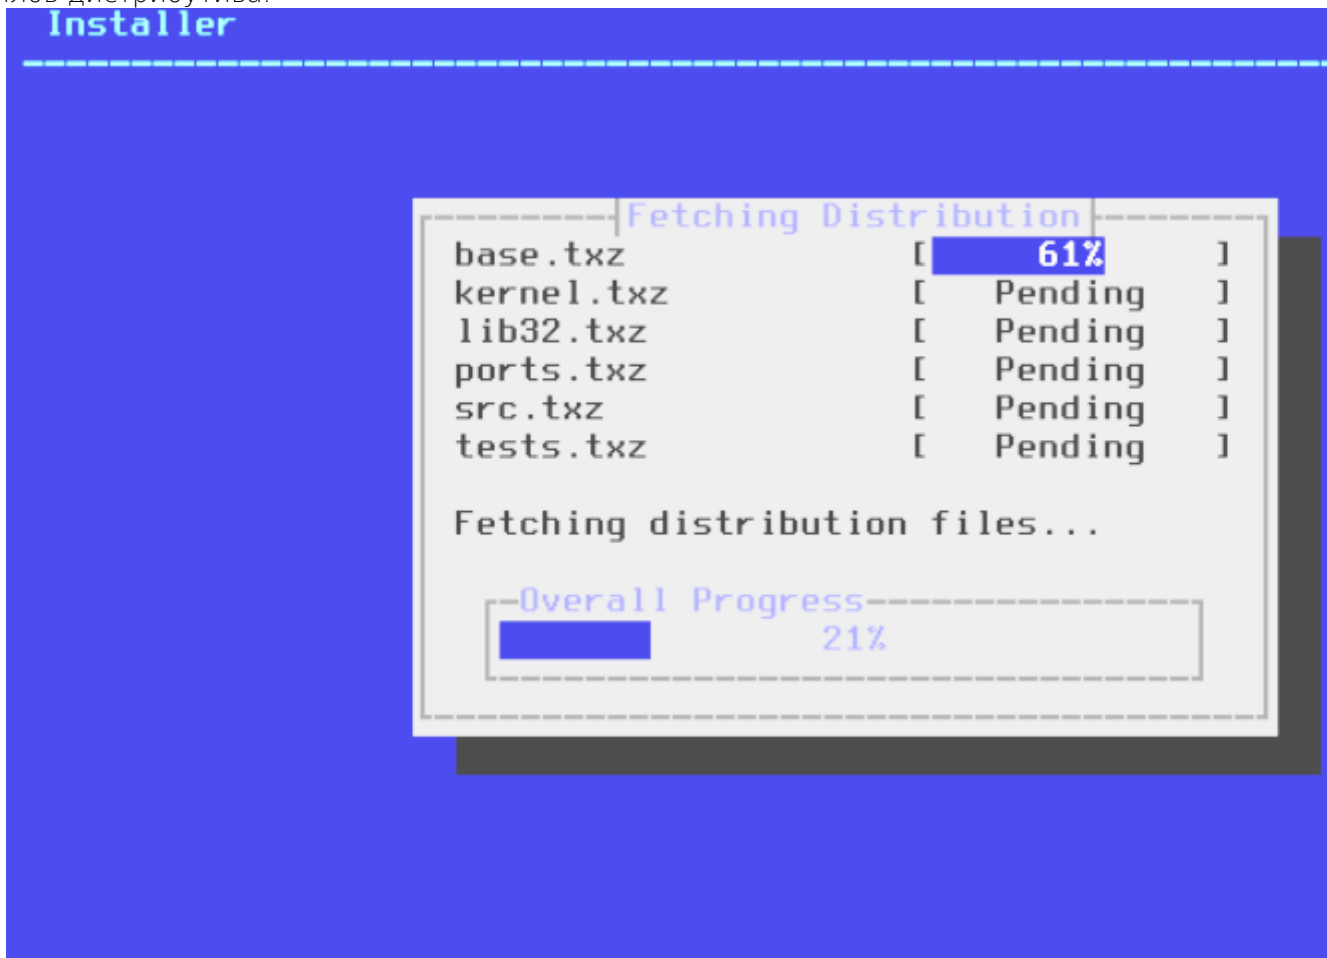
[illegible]

Installer

Fetching Distribution

| | |
|---|---|
| base.txz | [ 61% ] |
| kernel.txz | [ Pending ] |
| lib32.txz | [ Pending ] |
| ports.txz | [ Pending ] |
| src.txz | [ Pending ] |
| tests.txz | [ Pending ] |

Fetching distribution files...

Overall Progress

21%